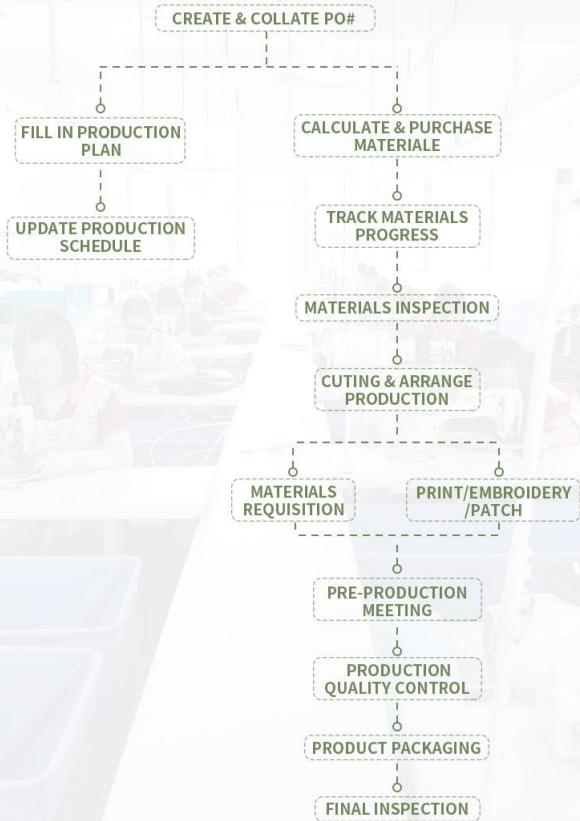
CREATE & COLLATE PO#

FILL IN PRODUCTION PLAN

UPDATE PRODUCTION SCHEDULE

CALCULATE & PURCHASE MATERIALE

TRACK MATERIALS PROGRESS

MATERIALS INSPECTION

CUTING & ARRANGE PRODUCTION

MATERIALS REQUISITION

PRINT/EMBROIDERY /PATCH

PRE-PRODUCTION MEETING

PRODUCTION QUALITY CONTROL

PRODUCT PACKAGING

FINAL INSPECTION